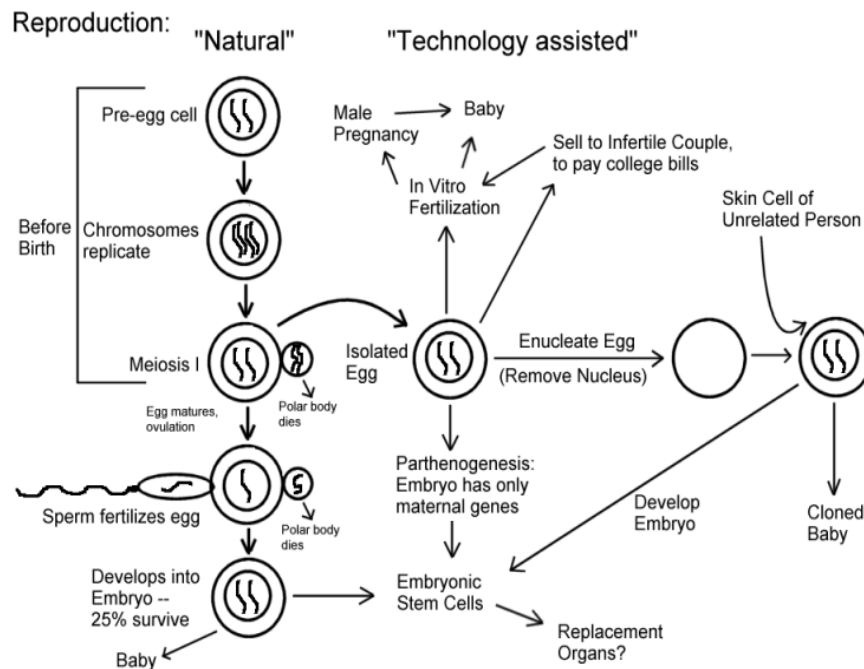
Reproduction:

"Natural"

"Technology assisted"

Pre-egg cell

Chromosomes replicate

Before Birth

Meiosis I

Egg matures, ovulation

Polar body dies

Sperm fertilizes egg

Polar body dies

Develops into Embryo -- 25% survive

Baby

Male Pregnancy

Baby

In Vitro Fertilization

Sell to Infertile Couple, to pay college bills

Skin Cell of Unrelated Person

Isolated Egg

Enucleate Egg

(Remove Nucleus)

Parthenogenesis: Embryo has only maternal genes

Develop Embryo

Cloned Baby

Embryonic Stem Cells

Replacement Organs?